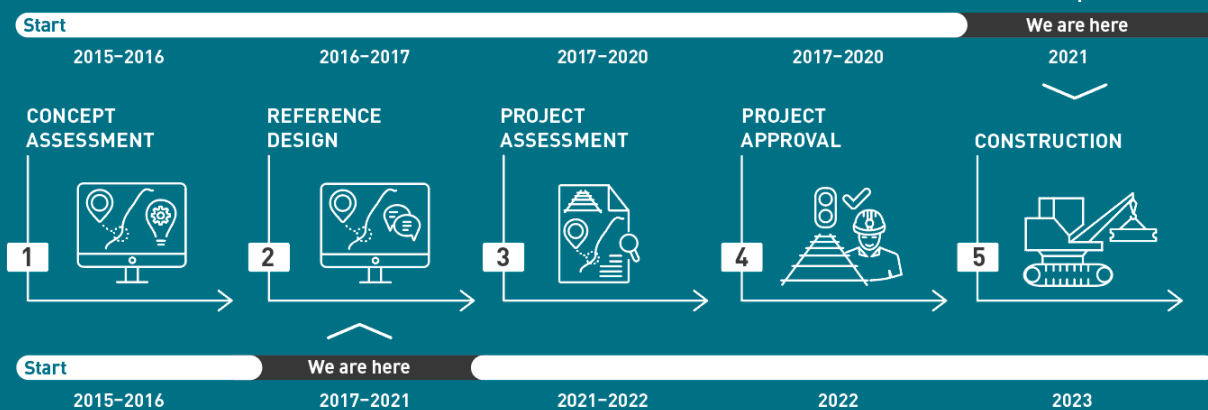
Start

We are here

2015–2016

2016–2017

2017–2020

2017–2020

2021

CONCEPT ASSESSMENT

1

REFERENCE DESIGN

2

PROJECT ASSESSMENT

3

PROJECT APPROVAL

4

CONSTRUCTION

5

Start

We are here

2015–2016

2017–2021

2021–2022

2022

2023